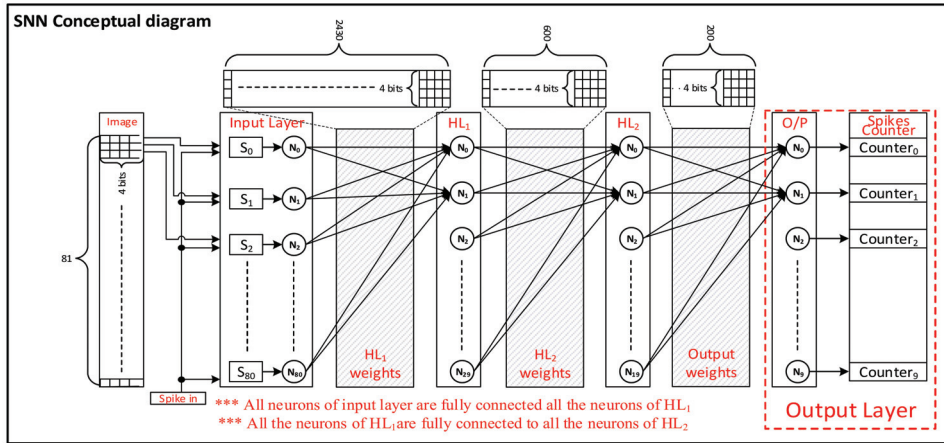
SNN Conceptual diagram

2430

4 bits

600

4 bits

200

4 bits

Image

4 bits

81

Input Layer

$S_0$ $N_0$

$S_1$ $N_1$

$S_2$ $N_2$

$S_{80}$ $N_{80}$

$HL_1$ weights

$HL_1$

$N_0$ $N_1$ $N_2$ $N_{29}$

$HL_2$ weights

$HL_2$

$N_0$ $N_1$ $N_2$ $N_{19}$

Output weights

O/P

$N_0$ $N_1$ $N_2$ $N_9$

Spikes Counter

$Counter_0$

$Counter_1$

$Counter_2$

$Counter_9$

Spike in

*** All neurons of input layer are fully connected all the neurons of $HL_1$

*** All the neurons of $HL_1$are fully connected to all the neurons of $HL_2$

Output Layer